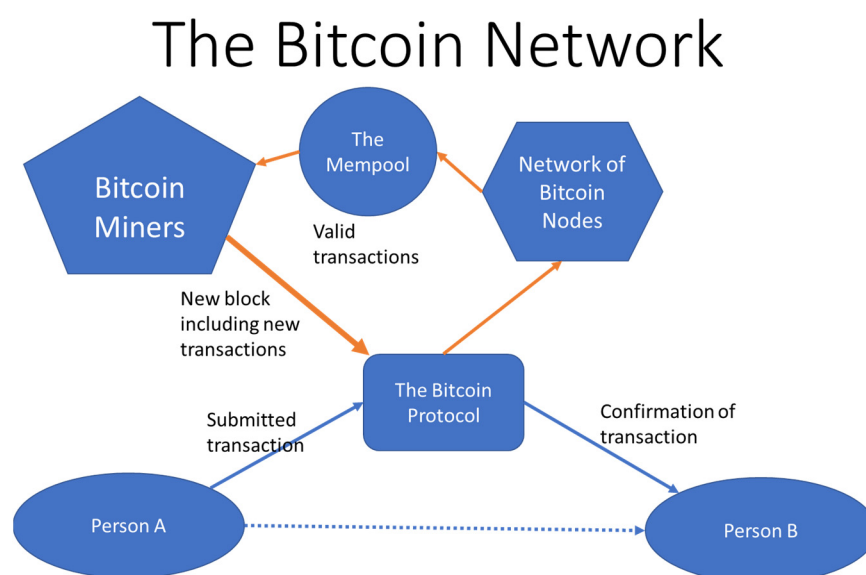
The Bitcoin Network

The Mempool

Bitcoin Miners

Network of Bitcoin Nodes

Valid transactions

New block including new transactions

The Bitcoin Protocol

Submitted transaction

Confirmation of transaction

Person A

Person B